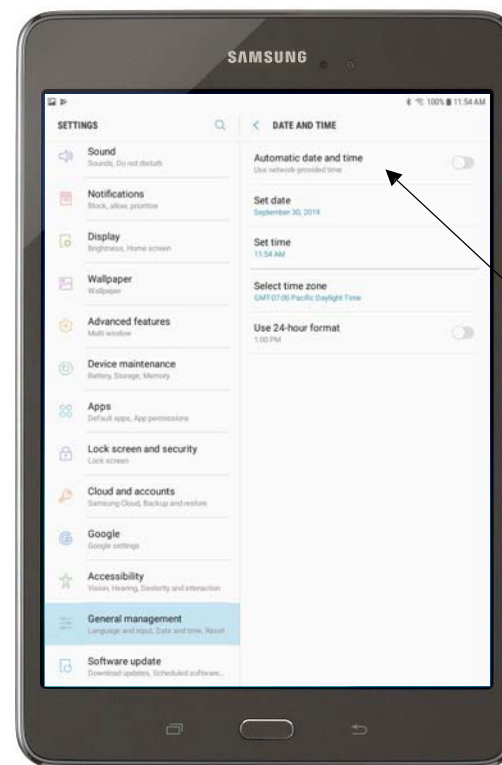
SAMSUNG

100% 11:54 AM

SETTINGS

Sound
Sounds, Do not disturb

Notifications
Block, allow, prioritise

Display
Brightness, Home screen

Wallpaper
Wallpaper

Advanced features
Multi window

Device maintenance
Battery, Storage, Memory

Apps
Default apps, App permissions

Lock screen and security
Lock screen

Cloud and accounts
Samsung Cloud, Backup and restore

Google
Google settings

Accessibility
Vision, Hearing, Dexterity and interaction

General management
Language and input, Date and time, Reset

Software update
Download updates, Scheduled software...

DATE AND TIME

Automatic date and time
Use network-provided time

Set date
September 30, 2019

Set time
11:54 AM

Select time zone
GMT-07:00 Pacific Daylight Time

Use 24-hour format
1:00 PM